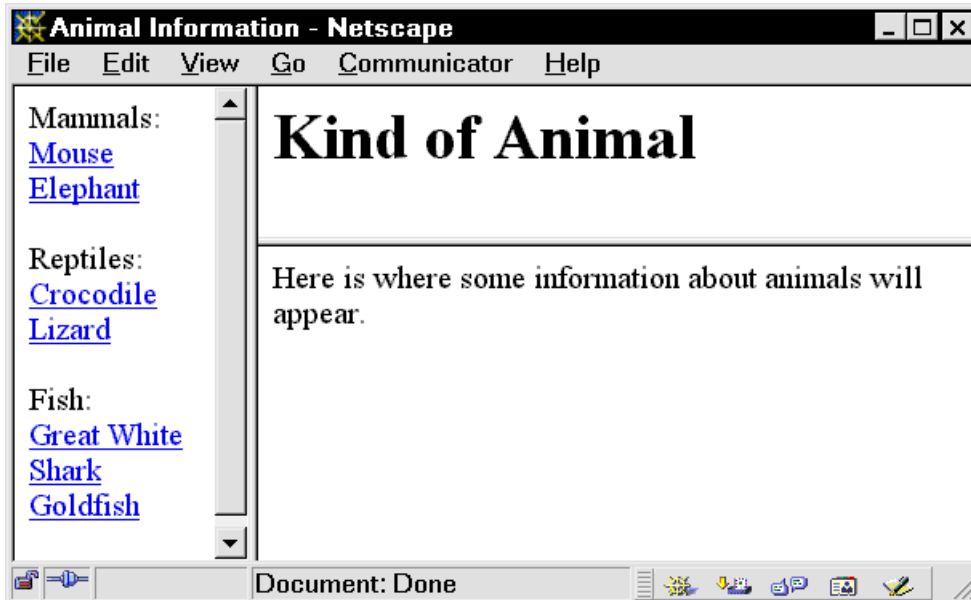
Animal Information - Netscape

File Edit View Go Communicator Help

Mammals:
Mouse
Elephant

Reptiles:
Crocodile
Lizard

Fish:
Great White Shark
Goldfish

# Kind of Animal

Here is where some information about animals will appear.

Document: Done